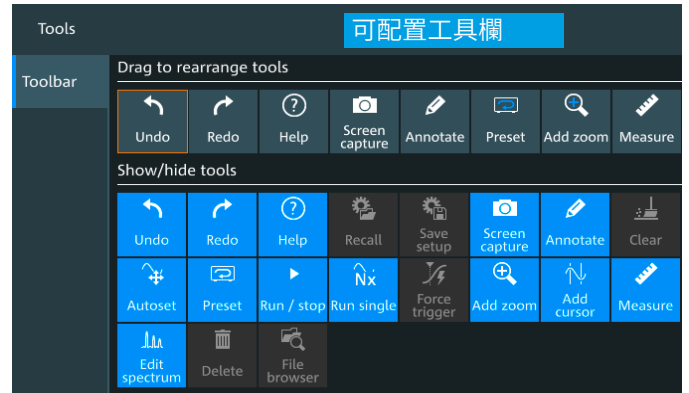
Tools

可配置工具欄

Toolbar

Drag to rearrange tools

Undo
Redo
Help
Screen capture
Annotate
Preset
Add zoom
Measure

Show/hide tools

Undo
Redo
Help
Recall
Save setup
Screen capture
Annotate
Clear
Autoset
Preset
Run / stop
Run single
Force trigger
Add zoom
Add cursor
Measure
Edit spectrum
Delete
File browser